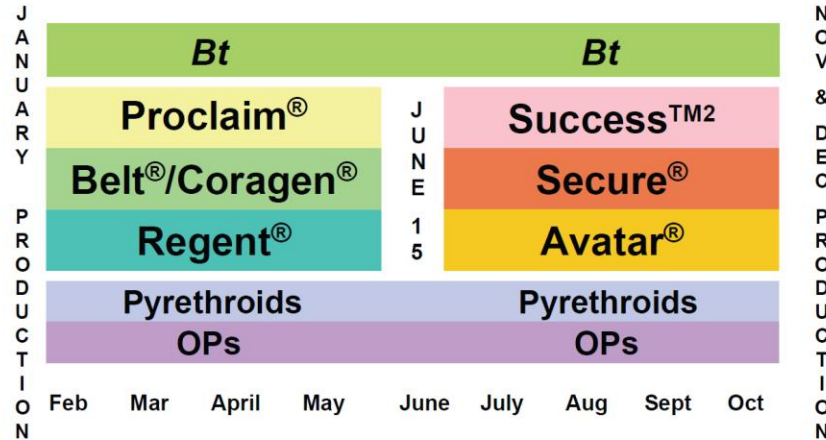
JANUARY PRODUCTION

| *Bt* | | *Bt* |
|---|---|---|
| Proclaim® | JUNE 15 | Success™2 |
| Belt®/Coragen® | | Secure® |
| Regent® | | Avatar® |
| Pyrethroids | | Pyrethroids |
| OPs | | OPs |

Feb Mar April May June July Aug Sept Oct

NOV & DEC PRODUCTION